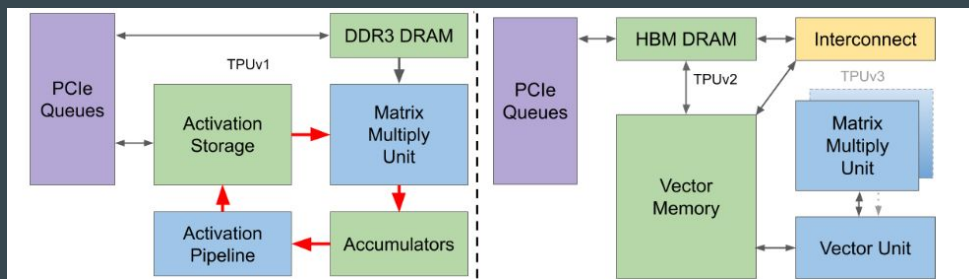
PCIe Queues

DDR3 DRAM

TPUv1

Activation Storage

Matrix Multiply Unit

Activation Pipeline

Accumulators

PCIe Queues

HBM DRAM

Interconnect

TPUv2

TPUv3

Matrix Multiply Unit

Vector Memory

Vector Unit